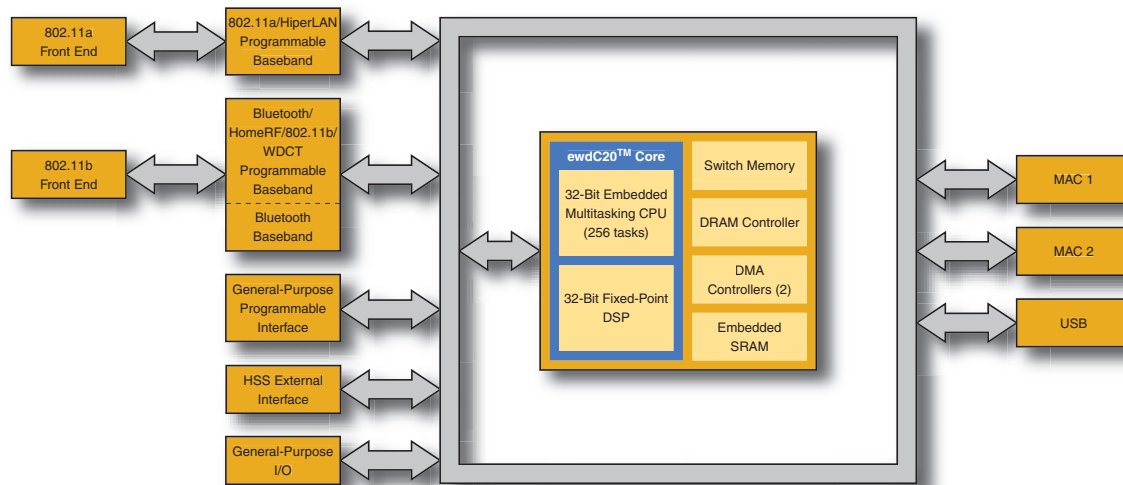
802.11a Front End

802.11a/HiperLAN Programmable Baseband

802.11b Front End

Bluetooth/ HomeRF/802.11b/ WDCT Programmable Baseband

Bluetooth Baseband

General-Purpose Programmable Interface

HSS External Interface

General-Purpose I/O

ewdC20$^{TM}$ Core

32-Bit Embedded Multitasking CPU (256 tasks)

32-Bit Fixed-Point DSP

Switch Memory

DRAM Controller

DMA Controllers (2)

Embedded SRAM

MAC 1

MAC 2

USB